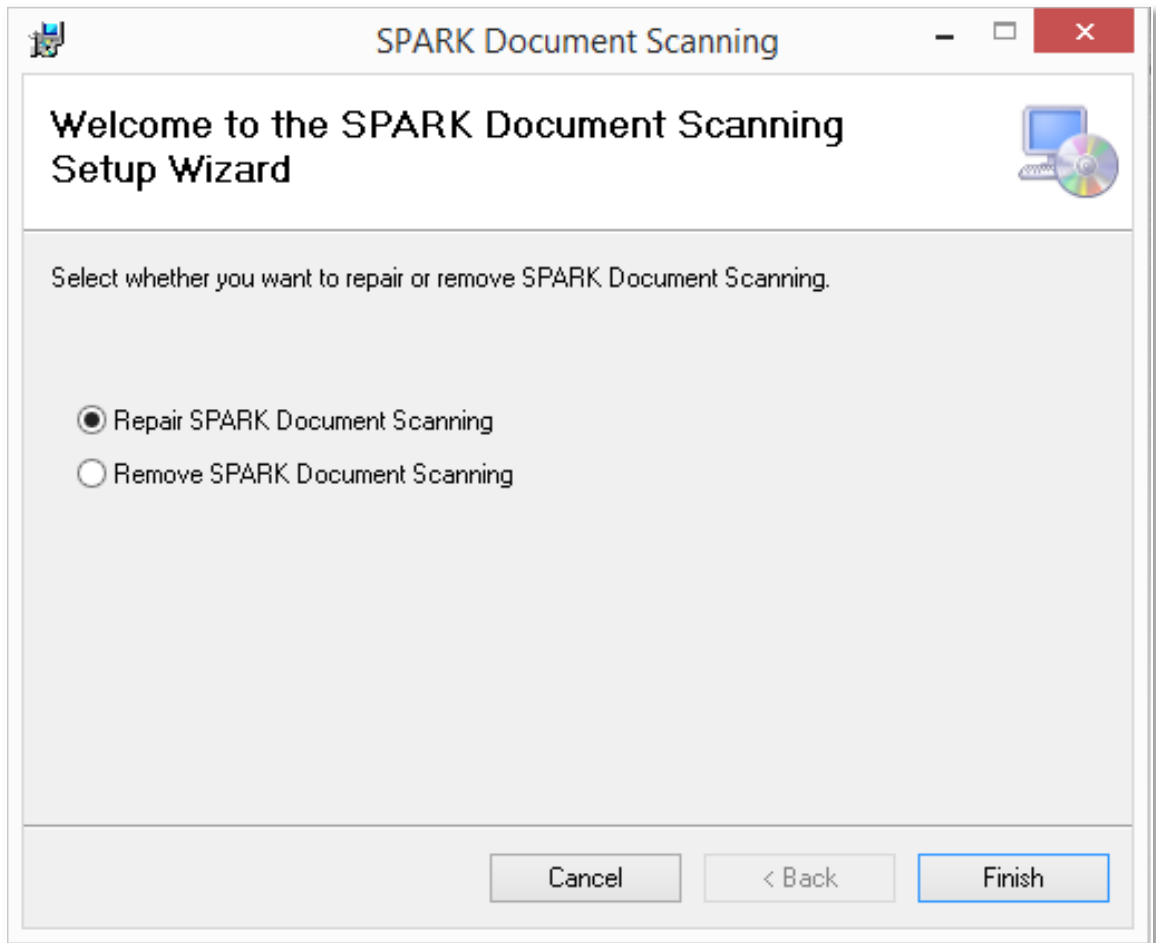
SPARK Document Scanning

Welcome to the SPARK Document Scanning Setup Wizard

Select whether you want to repair or remove SPARK Document Scanning.

Repair SPARK Document Scanning

Remove SPARK Document Scanning

Cancel

< Back

Finish